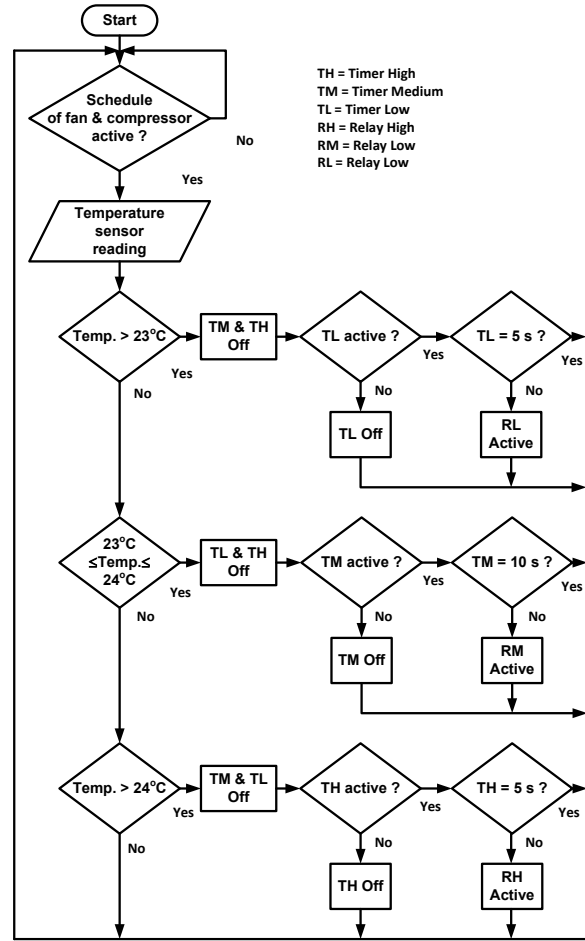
Start

TH = Timer High
TM = Timer Medium
TL = Timer Low
RH = Relay High
RM = Relay Low
RL = Relay Low

Schedule of fan & compressor active ?

No

Yes

Temperature sensor reading

Temp. > 23°C

Yes

No

TM & TH Off

TL active ?

Yes

No

TL = 5 s ?

Yes

No

TL Off

RL Active

23°C ≤Temp.≤ 24°C

Yes

No

TL & TH Off

TM active ?

Yes

No

TM = 10 s ?

Yes

No

TM Off

RM Active

Temp. > 24°C

Yes

No

TM & TL Off

TH active ?

Yes

No

TH = 5 s ?

Yes

No

TH Off

RH Active